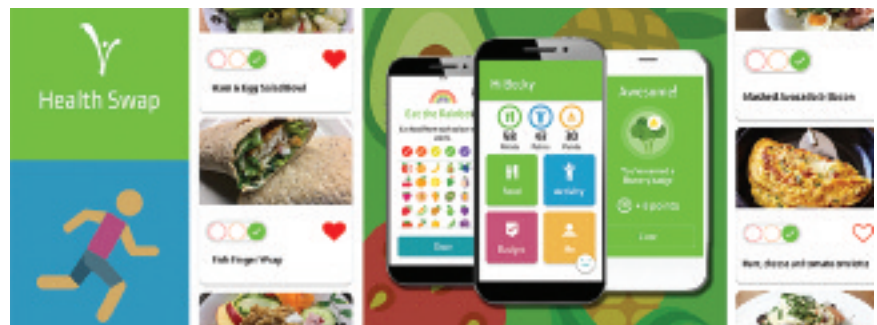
Health Swap

Ham & Egg Salad Bowl

Fish Finger Wrap

Eat the Rainbow

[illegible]

Done

Hi Becky

Food

Activity

Badges

Me

Awesome!

You've earned a Broccoli badge

+ 10 points

Close

Mashed Avocado & Bacon

Ham, cheese and tomato omelette